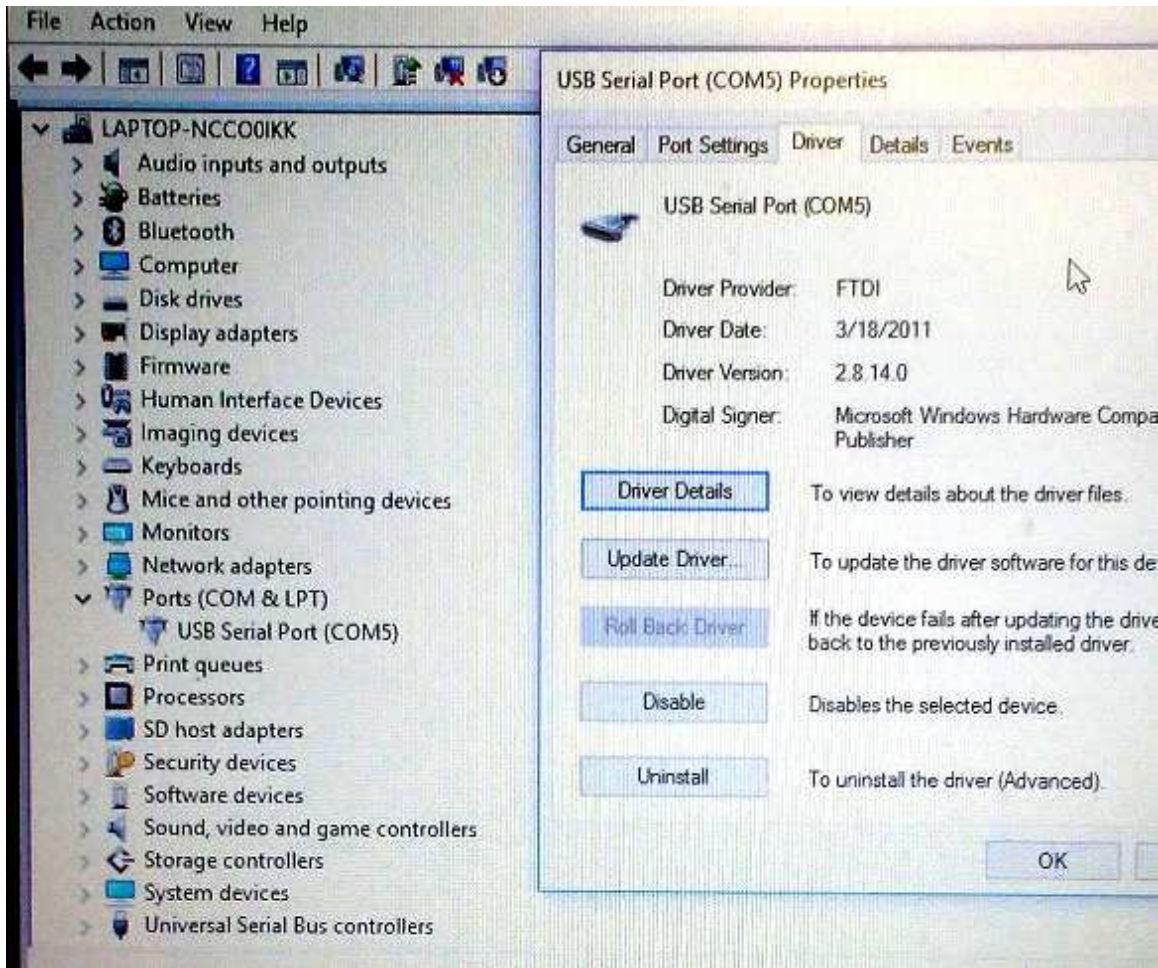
File Action View Help

LAPTOP-NCCO0IKK
Audio inputs and outputs
Batteries
Bluetooth
Computer
Disk drives
Display adapters
Firmware
Human Interface Devices
Imaging devices
Keyboards
Mice and other pointing devices
Monitors
Network adapters
Ports (COM & LPT)
USB Serial Port (COM5)
Print queues
Processors
SD host adapters
Security devices
Software devices
Sound, video and game controllers
Storage controllers
System devices
Universal Serial Bus controllers

USB Serial Port (COM5) Properties

General Port Settings Driver Details Events

USB Serial Port (COM5)

Driver Provider: FTDI
Driver Date: 3/18/2011
Driver Version: 2.8.14.0
Digital Signer: Microsoft Windows Hardware Compa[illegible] Publisher

Driver Details To view details about the driver files.

Update Driver... To update the driver software for this de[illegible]

Roll Back Driver If the device fails after updating the drive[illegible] back to the previously installed driver.

Disable Disables the selected device.

Uninstall To uninstall the driver (Advanced).

OK